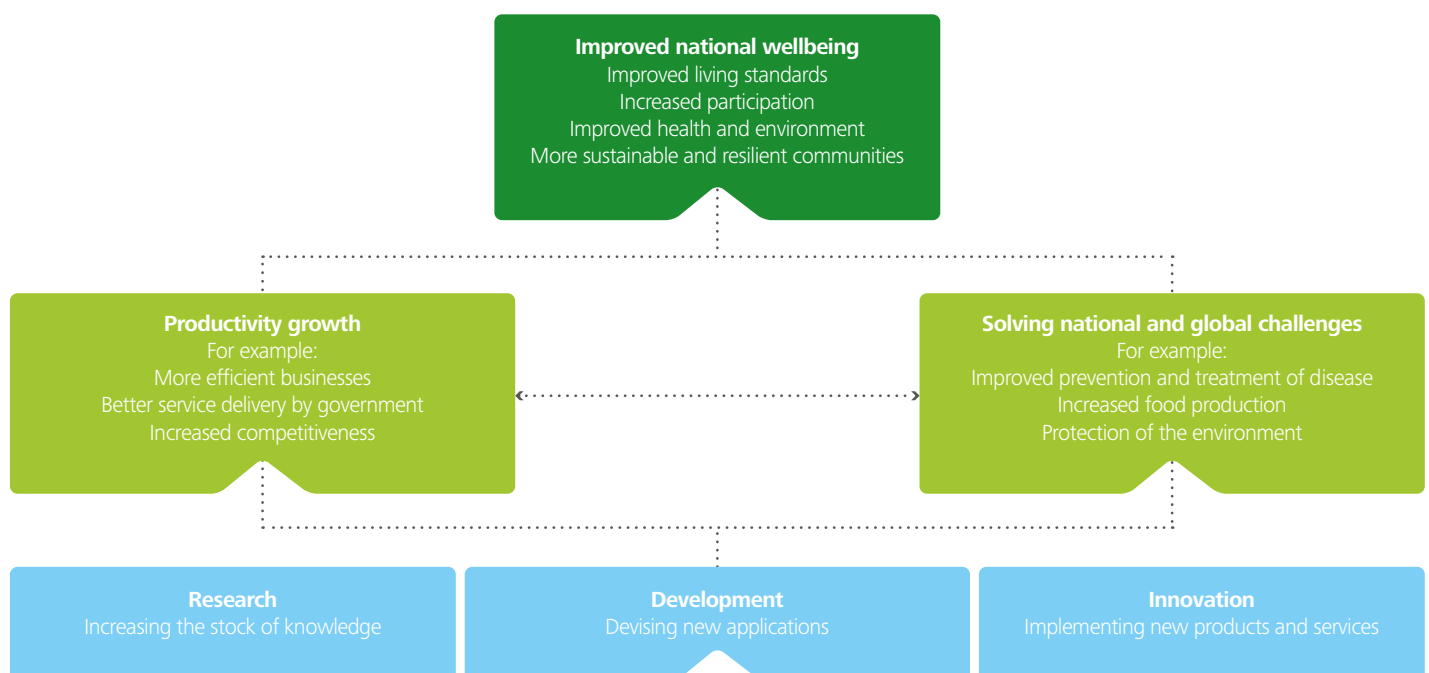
Improved national wellbeing
Improved living standards
Increased participation
Improved health and environment
More sustainable and resilient communities

Productivity growth
For example:
More efficient businesses
Better service delivery by government
Increased competitiveness

Solving national and global challenges
For example:
Improved prevention and treatment of disease
Increased food production
Protection of the environment

Research
Increasing the stock of knowledge

Development
Devising new applications

Innovation
Implementing new products and services